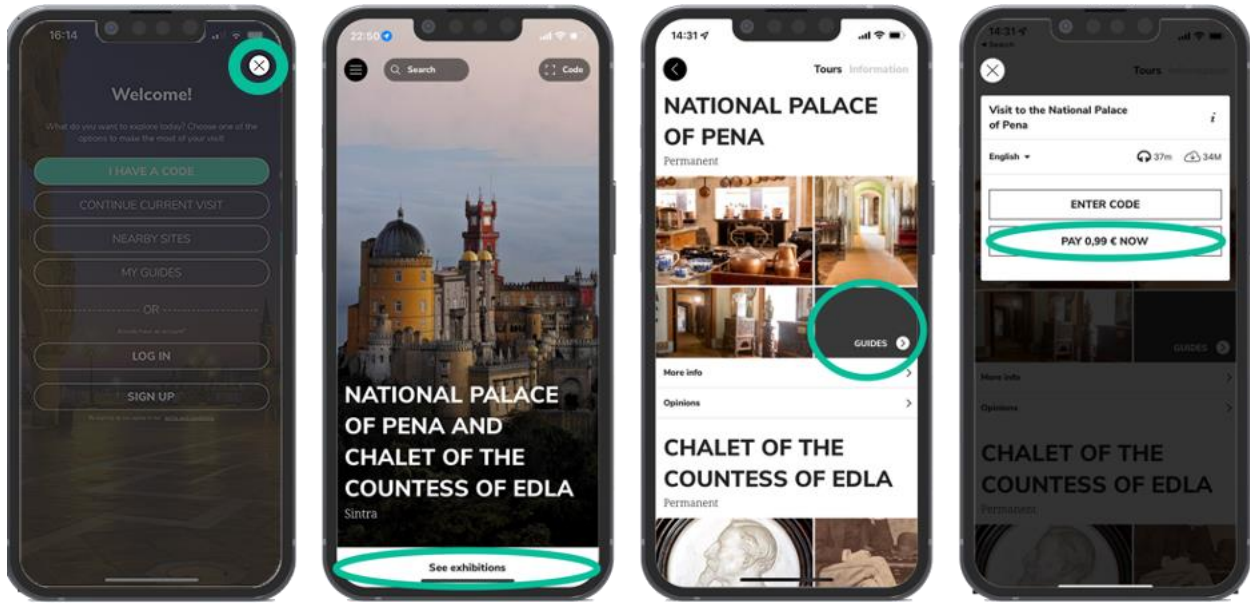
16:14

Welcome!

What do you want to explore today? Choose one of the options to make the most of your visit

I HAVE A CODE

CONTINUE CURRENT VISIT

NEARBY SITES

MY GUIDES

OR

Already have an account?

LOG IN

SIGN UP

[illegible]

22:50

Search

Code

NATIONAL PALACE OF PENA AND CHALET OF THE COUNTESS OF EDLA

Sintra

See exhibitions

14:31

Tours Information

NATIONAL PALACE OF PENA

Permanent

GUIDES

More info

Opinions

CHALET OF THE COUNTESS OF EDLA

Permanent

14:31

Search

Tours

Visit to the National Palace of Pena

English

37m 34M

ENTER CODE

PAY 0,99 € NOW

GUIDES

More info

Opinions

CHALET OF THE COUNTESS OF EDLA

Permanent